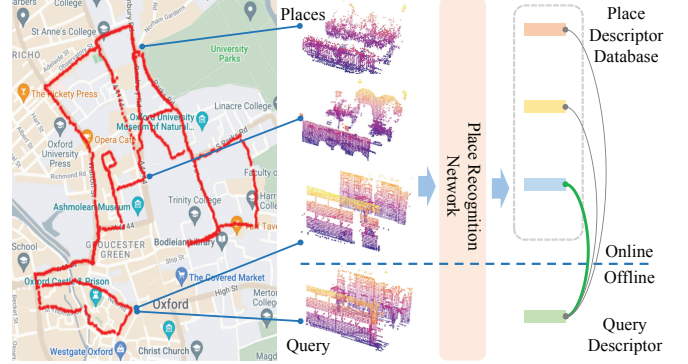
St Anne's College
RICHO
University Parks
The Rickety Press
Linacre College
Oxford University Museum of Natural...
Oxford University Press
Opera Café
Richmond Rd
Faculty o
Trinity College
Ashmolean Museum
Harr Colle
School
GLOUCESTER GREEN
Bodleian Library
The Covered Market
Oxford Castle & Prison
Oxford
Merton College
Westgate Oxford
Christ Church
Places
Query
Place Recognition Network
Place Descriptor Database
Online
Offline
Query Descriptor